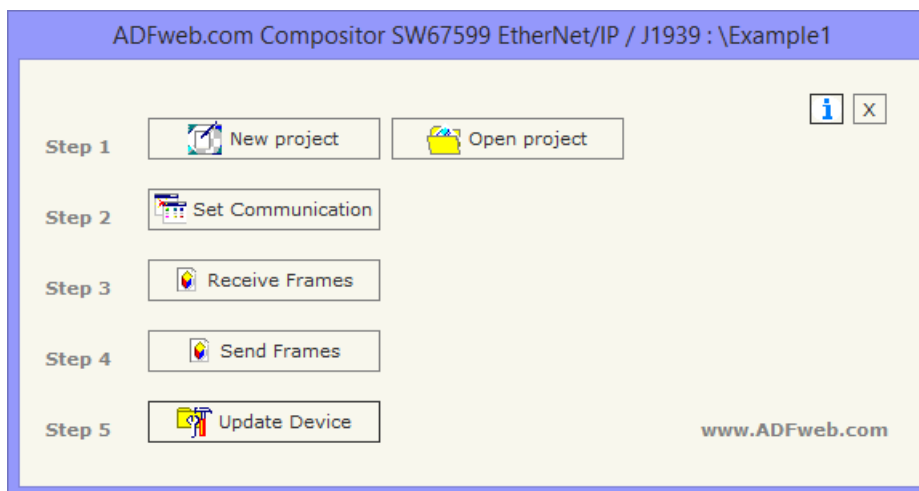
ADFweb.com Compositor SW67599 EtherNet/IP / J1939 : \Example1

i X

Step 1 New project Open project

Step 2 Set Communication

Step 3 Receive Frames

Step 4 Send Frames

Step 5 Update Device

www.ADFweb.com